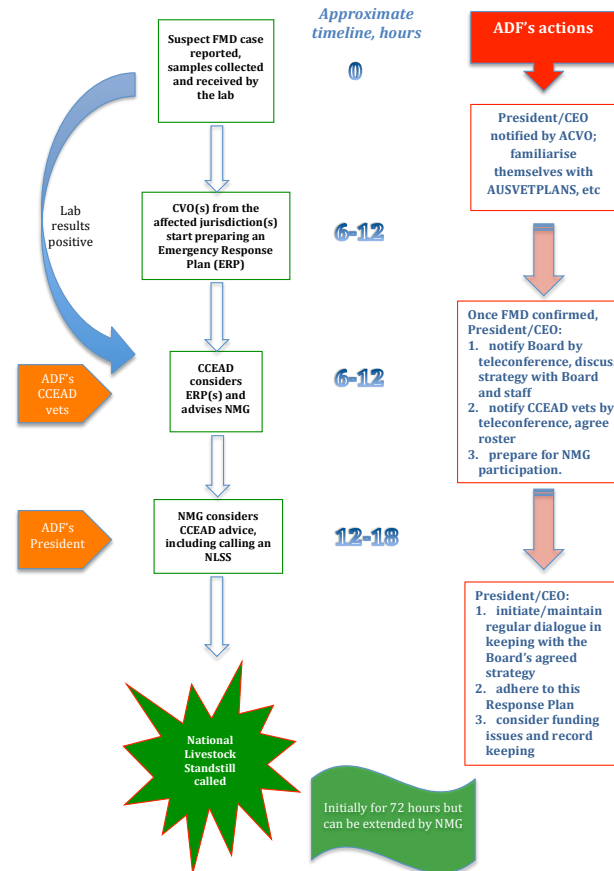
Suspect FMD case reported, samples collected and received by the lab

Approximate timeline, hours

0

ADF's actions

President/CEO notified by ACVO; familiarise themselves with AUSVETPLANS, etc

Lab results positive

CVO(s) from the affected jurisdiction(s) start preparing an Emergency Response Plan (ERP)

6-12

Once FMD confirmed, President/CEO:
1. notify Board by teleconference, discus strategy with Board and staff
2. notify CCEAD vets by teleconference, agree roster
3. prepare for NMG participation.

ADF's CCEAD vets

CCEAD considers ERP(s) and advises NMG

6-12

ADF's President

NMG considers CCEAD advice, including calling an NLSS

12-18

President/CEO:
1. initiate/maintain regular dialogue in keeping with the Board's agreed strategy
2. adhere to this Response Plan
3. consider funding issues and record keeping

National Livestock Standstill called

Initially for 72 hours but can be extended by NMG